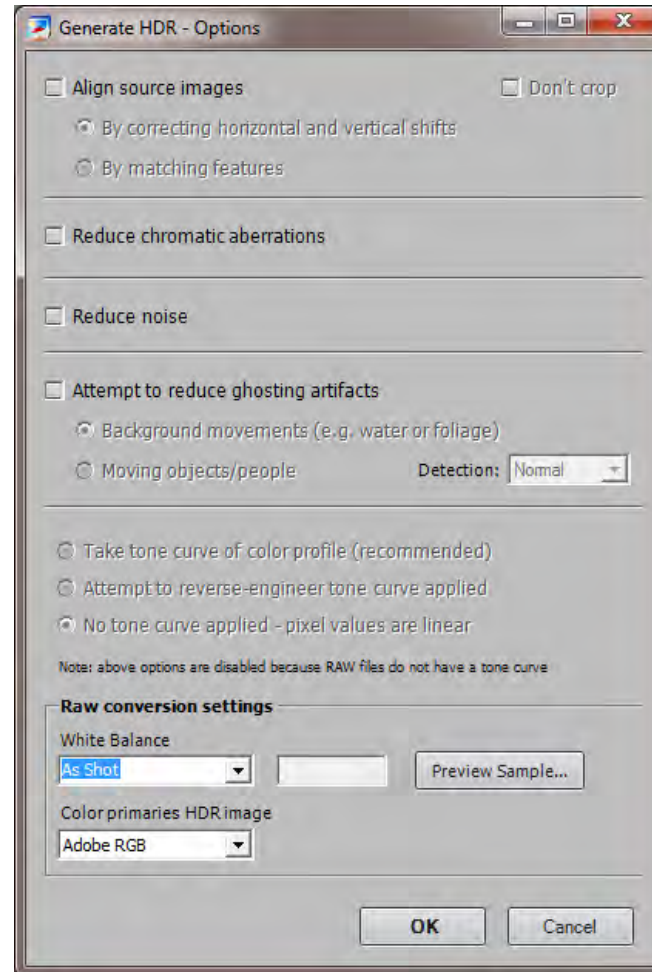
Generate HDR - Options

Align source images

Don't crop

By correcting horizontal and vertical shifts

By matching features

Reduce chromatic aberrations

Reduce noise

Attempt to reduce ghosting artifacts

Background movements (e.g. water or foliage)

Moving objects/people

Detection: Normal

Take tone curve of color profile (recommended)

Attempt to reverse-engineer tone curve applied

No tone curve applied - pixel values are linear

Note: above options are disabled because RAW files do not have a tone curve

Raw conversion settings

White Balance

As Shot

Preview Sample...

Color primaries HDR image

Adobe RGB

OK

Cancel